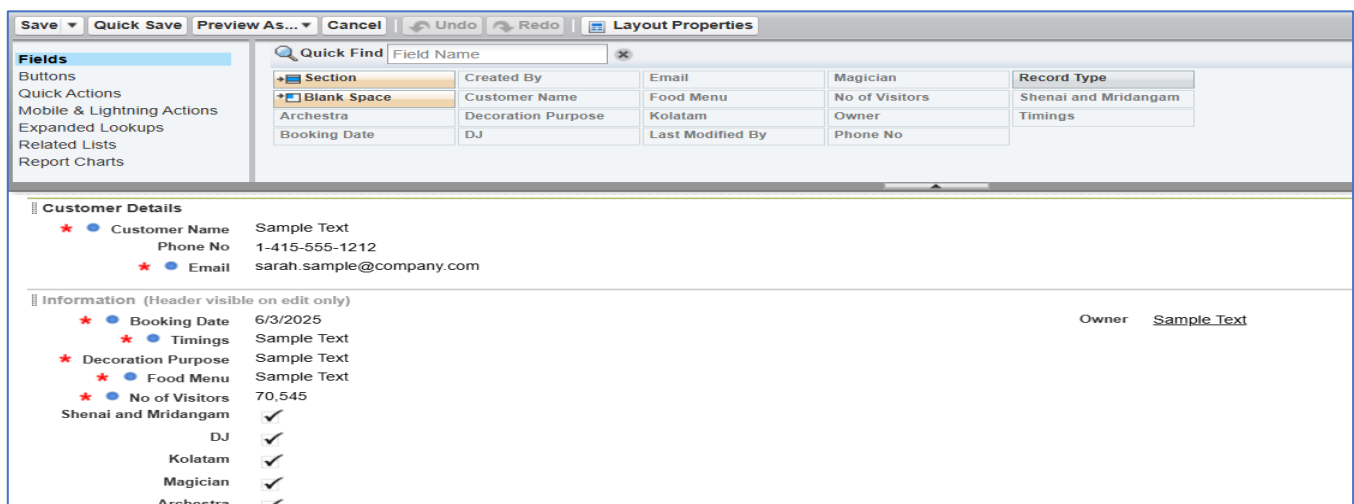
Save ▾ | Quick Save | Preview As... ▾ | Cancel | Undo | Redo | Layout Properties

Fields
Buttons
Quick Actions
Mobile & Lightning Actions
Expanded Lookups
Related Lists
Report Charts

Quick Find Field Name

| Section | Created By | Email | Magician | Record Type |
|---|---|---|---|---|
| Blank Space | Customer Name | Food Menu | No of Visitors | Shenai and Mridangam |
| Archestra | Decoration Purpose | Kolatam | Owner | Timings |
| Booking Date | DJ | Last Modified By | Phone No | |

Customer Details
Customer Name Sample Text
Phone No 1-415-555-1212
Email sarah.sample@company.com

Information (Header visible on edit only)
Booking Date 6/3/2025
Owner Sample Text
Timings Sample Text
Decoration Purpose Sample Text
Food Menu Sample Text
No of Visitors 70,545
Shenai and Mridangam ✓
DJ ✓
Kolatam ✓
Magician ✓
Archestra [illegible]